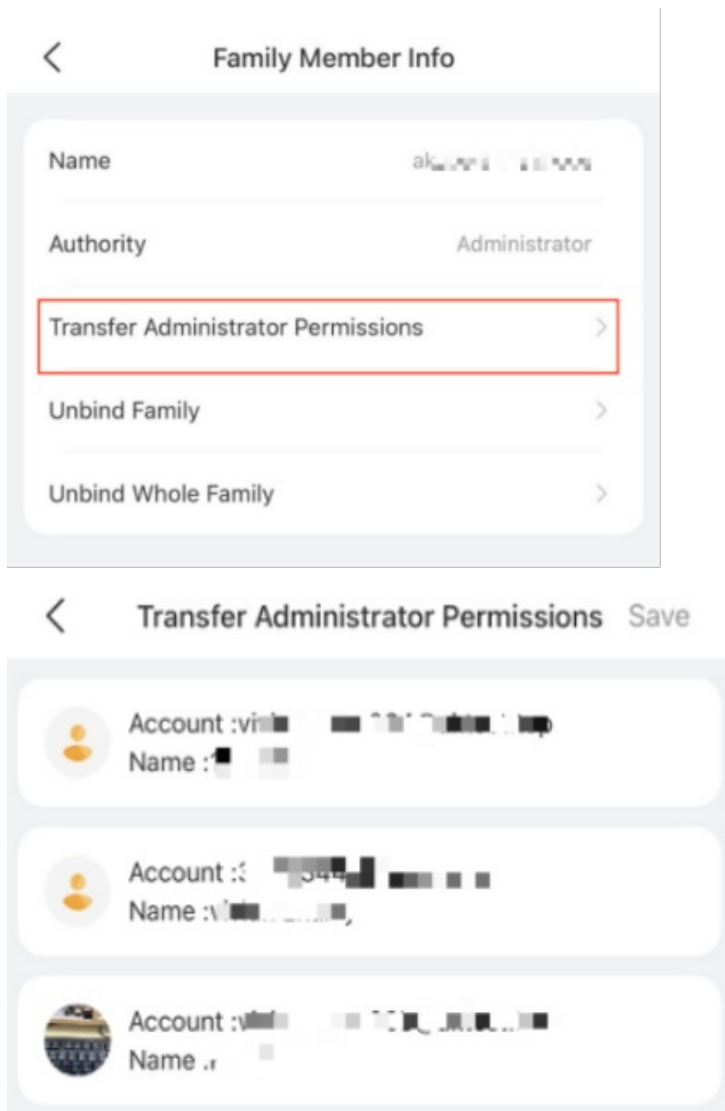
<

Family Member Info

Name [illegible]

Authority Administrator

Transfer Administrator Permissions >

Unbind Family >

Unbind Whole Family >

<

Transfer Administrator Permissions Save

Account :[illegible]
Name :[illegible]

Account :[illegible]
Name :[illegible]

Account :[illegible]
Name :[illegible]